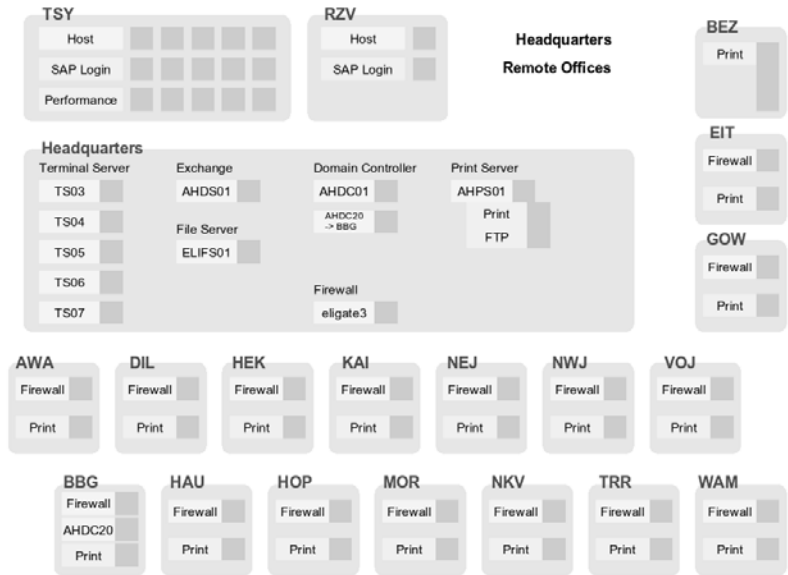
TSY
Host
SAP Login
Performance

RZV
Host
SAP Login

Headquarters
Remote Offices

BEZ
Print

EIT
Firewall
Print

GOW
Firewall
Print

Headquarters
Terminal Server
TS03
TS04
TS05
TS06
TS07

Exchange
AHDS01

File Server
ELIFS01

Domain Controller
AHDC01
AHDC20 -> BBG

Firewall
eligate3

Print Server
AHPS01
Print
FTP

AWA
Firewall
Print

DIL
Firewall
Print

HEK
Firewall
Print

KAI
Firewall
Print

NEJ
Firewall
Print

NWJ
Firewall
Print

VOJ
Firewall
Print

BBG
Firewall
AHDC20
Print

HAU
Firewall
Print

HOP
Firewall
Print

MOR
Firewall
Print

NKV
Firewall
Print

TRR
Firewall
Print

WAM
Firewall
Print